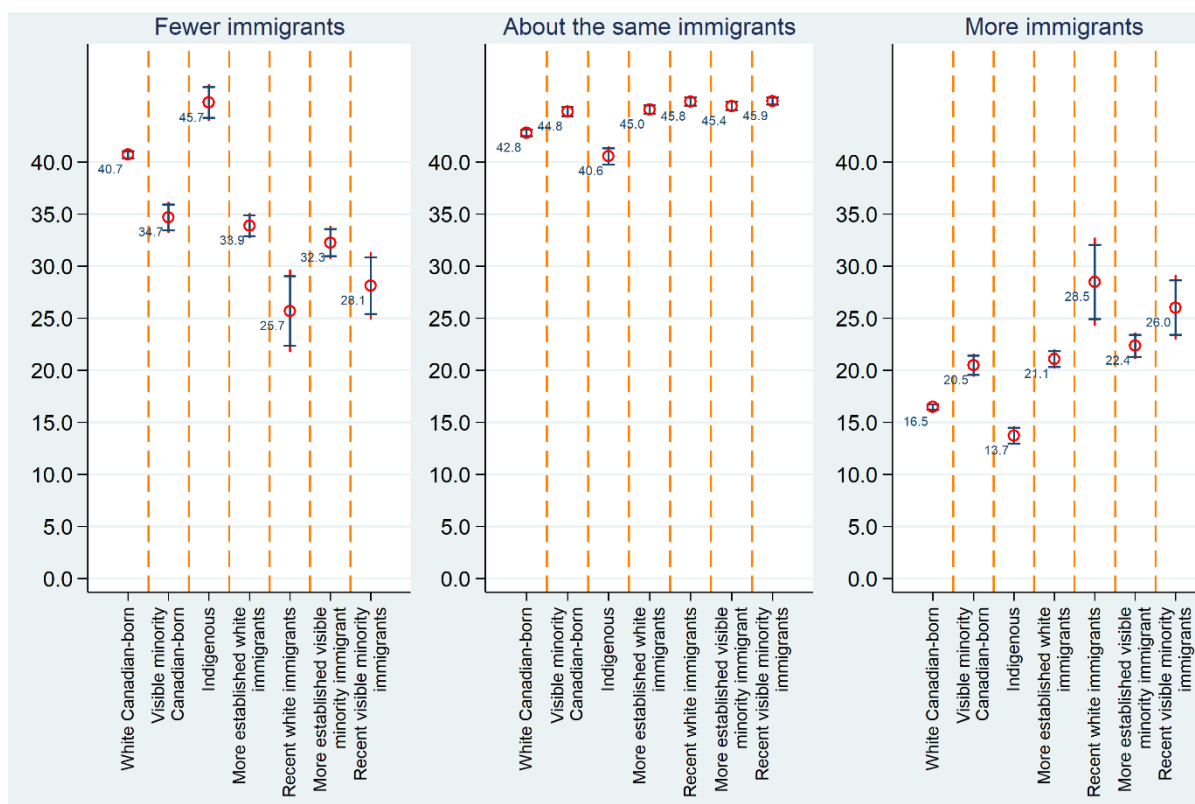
Fewer immigrants

40.0
35.0
30.0
25.0
20.0
15.0
10.0
5.0
0.0

40.7
34.7
45.7
33.9
25.7
32.3
28.1

White Canadian-born
Visible minority Canadian-born
Indigenous
More established white immigrants
Recent white immigrants
More established visible minority immigrant
Recent visible minority immigrants

About the same immigrants

40.0
35.0
30.0
25.0
20.0
15.0
10.0
5.0
0.0

42.8
44.8
40.6
45.0
45.8
45.4
45.9

White Canadian-born
Visible minority Canadian-born
Indigenous
More established white immigrants
Recent white immigrants
More established visible minority immigrant
Recent visible minority immigrants

More immigrants

40.0
35.0
30.0
25.0
20.0
15.0
10.0
5.0
0.0

16.5
20.5
13.7
21.1
28.5
22.4
26.0

White Canadian-born
Visible minority Canadian-born
Indigenous
More established white immigrants
Recent white immigrants
More established visible minority immigrant
Recent visible minority immigrants